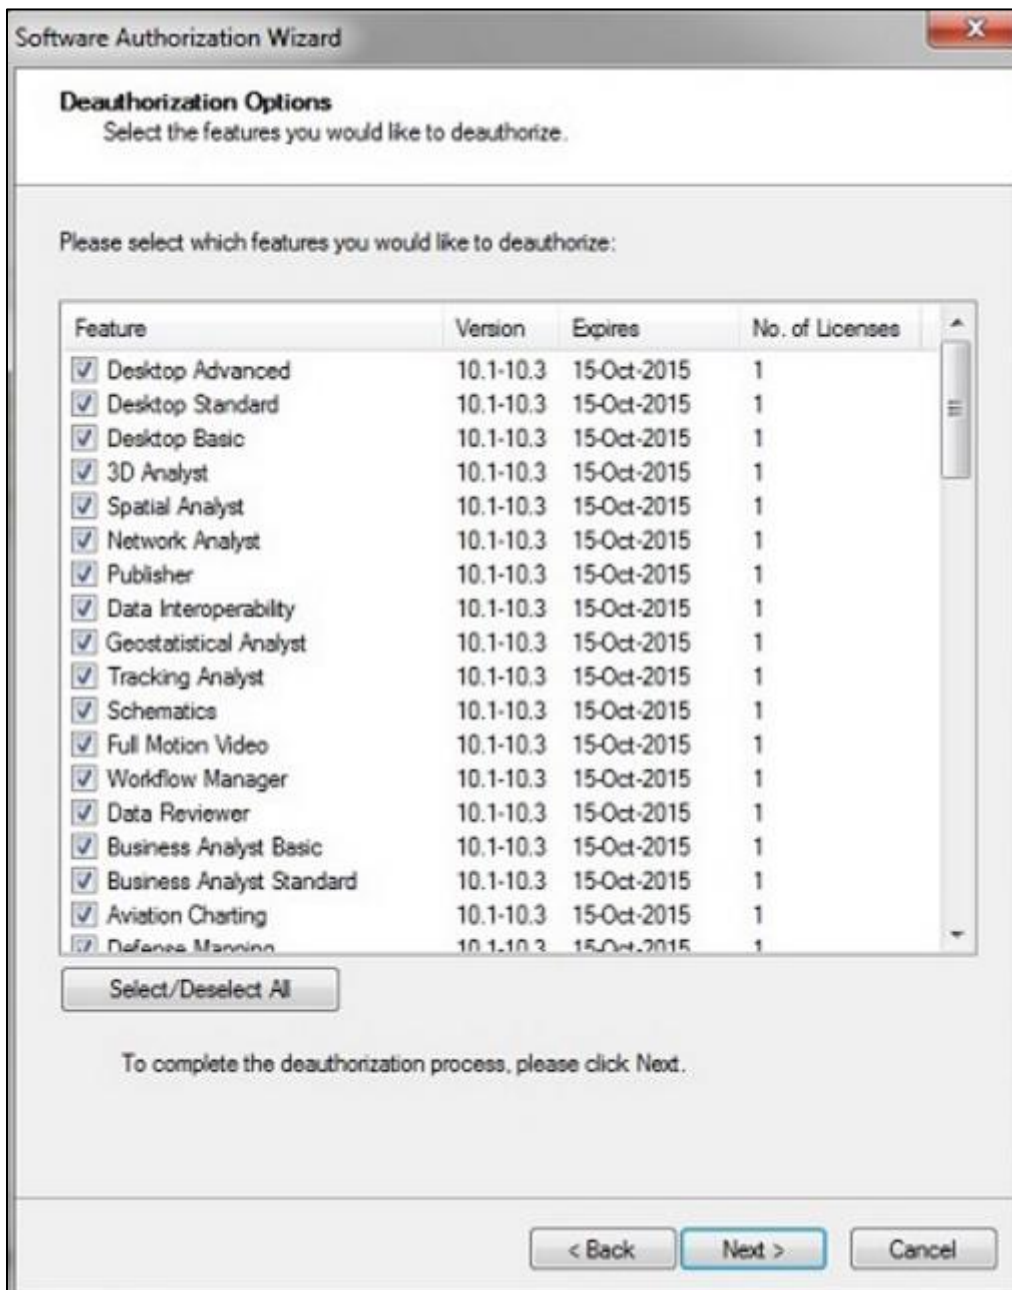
Software Authorization Wizard

Deauthorization Options
Select the features you would like to deauthorize.

Please select which features you would like to deauthorize:

| Feature | Version | Expires | No. of Licenses |
|---|---|---|---|
| Desktop Advanced | 10.1-10.3 | 15-Oct-2015 | 1 |
| Desktop Standard | 10.1-10.3 | 15-Oct-2015 | 1 |
| Desktop Basic | 10.1-10.3 | 15-Oct-2015 | 1 |
| 3D Analyst | 10.1-10.3 | 15-Oct-2015 | 1 |
| Spatial Analyst | 10.1-10.3 | 15-Oct-2015 | 1 |
| Network Analyst | 10.1-10.3 | 15-Oct-2015 | 1 |
| Publisher | 10.1-10.3 | 15-Oct-2015 | 1 |
| Data Interoperability | 10.1-10.3 | 15-Oct-2015 | 1 |
| Geostatistical Analyst | 10.1-10.3 | 15-Oct-2015 | 1 |
| Tracking Analyst | 10.1-10.3 | 15-Oct-2015 | 1 |
| Schematics | 10.1-10.3 | 15-Oct-2015 | 1 |
| Full Motion Video | 10.1-10.3 | 15-Oct-2015 | 1 |
| Workflow Manager | 10.1-10.3 | 15-Oct-2015 | 1 |
| Data Reviewer | 10.1-10.3 | 15-Oct-2015 | 1 |
| Business Analyst Basic | 10.1-10.3 | 15-Oct-2015 | 1 |
| Business Analyst Standard | 10.1-10.3 | 15-Oct-2015 | 1 |
| Aviation Charting | 10.1-10.3 | 15-Oct-2015 | 1 |
| Defense Mapping | 10.1-10.3 | 15-Oct-2015 | 1 |

Select/Deselect All

To complete the deauthorization process, please click Next.

< Back Next > Cancel